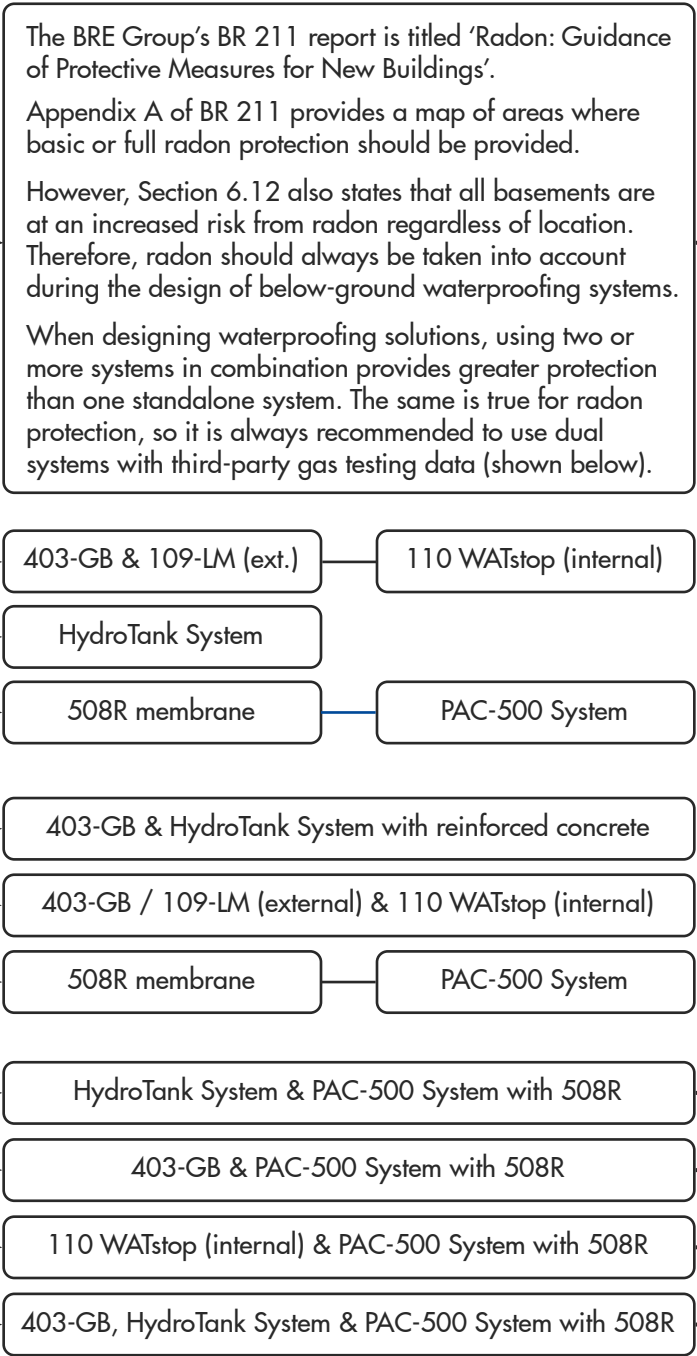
The BRE Group's BR 211 report is titled 'Radon: Guidance of Protective Measures for New Buildings'.

Appendix A of BR 211 provides a map of areas where basic or full radon protection should be provided.

However, Section 6.12 also states that all basements are at an increased risk from radon regardless of location. Therefore, radon should always be taken into account during the design of below-ground waterproofing systems.

When designing waterproofing solutions, using two or more systems in combination provides greater protection than one standalone system. The same is true for radon protection, so it is always recommended to use dual systems with third-party gas testing data (shown below).

403-GB & 109-LM (ext.)

110 WATstop (internal)

HydroTank System

508R membrane

PAC-500 System

403-GB & HydroTank System with reinforced concrete

403-GB / 109-LM (external) & 110 WATstop (internal)

508R membrane

PAC-500 System

HydroTank System & PAC-500 System with 508R

403-GB & PAC-500 System with 508R

110 WATstop (internal) & PAC-500 System with 508R

403-GB, HydroTank System & PAC-500 System with 508R